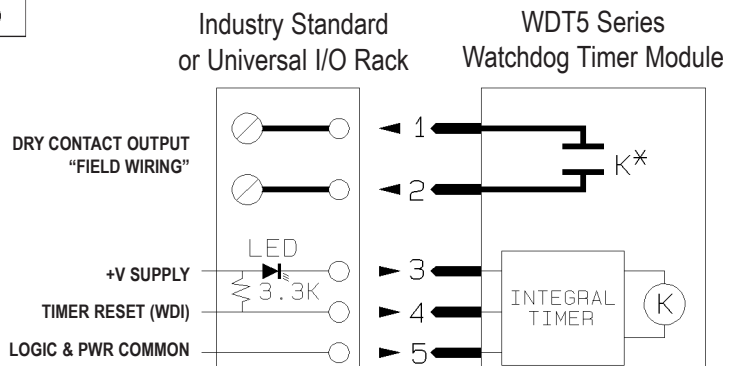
Industry Standard or Universal I/O Rack

WDT5 Series Watchdog Timer Module

DRY CONTACT OUTPUT "FIELD WIRING"

1

2

K*

LED

+V SUPPLY

3.3K

TIMER RESET (WDI)

LOGIC & PWR COMMON

3

4

5

INTEGRAL TIMER

K